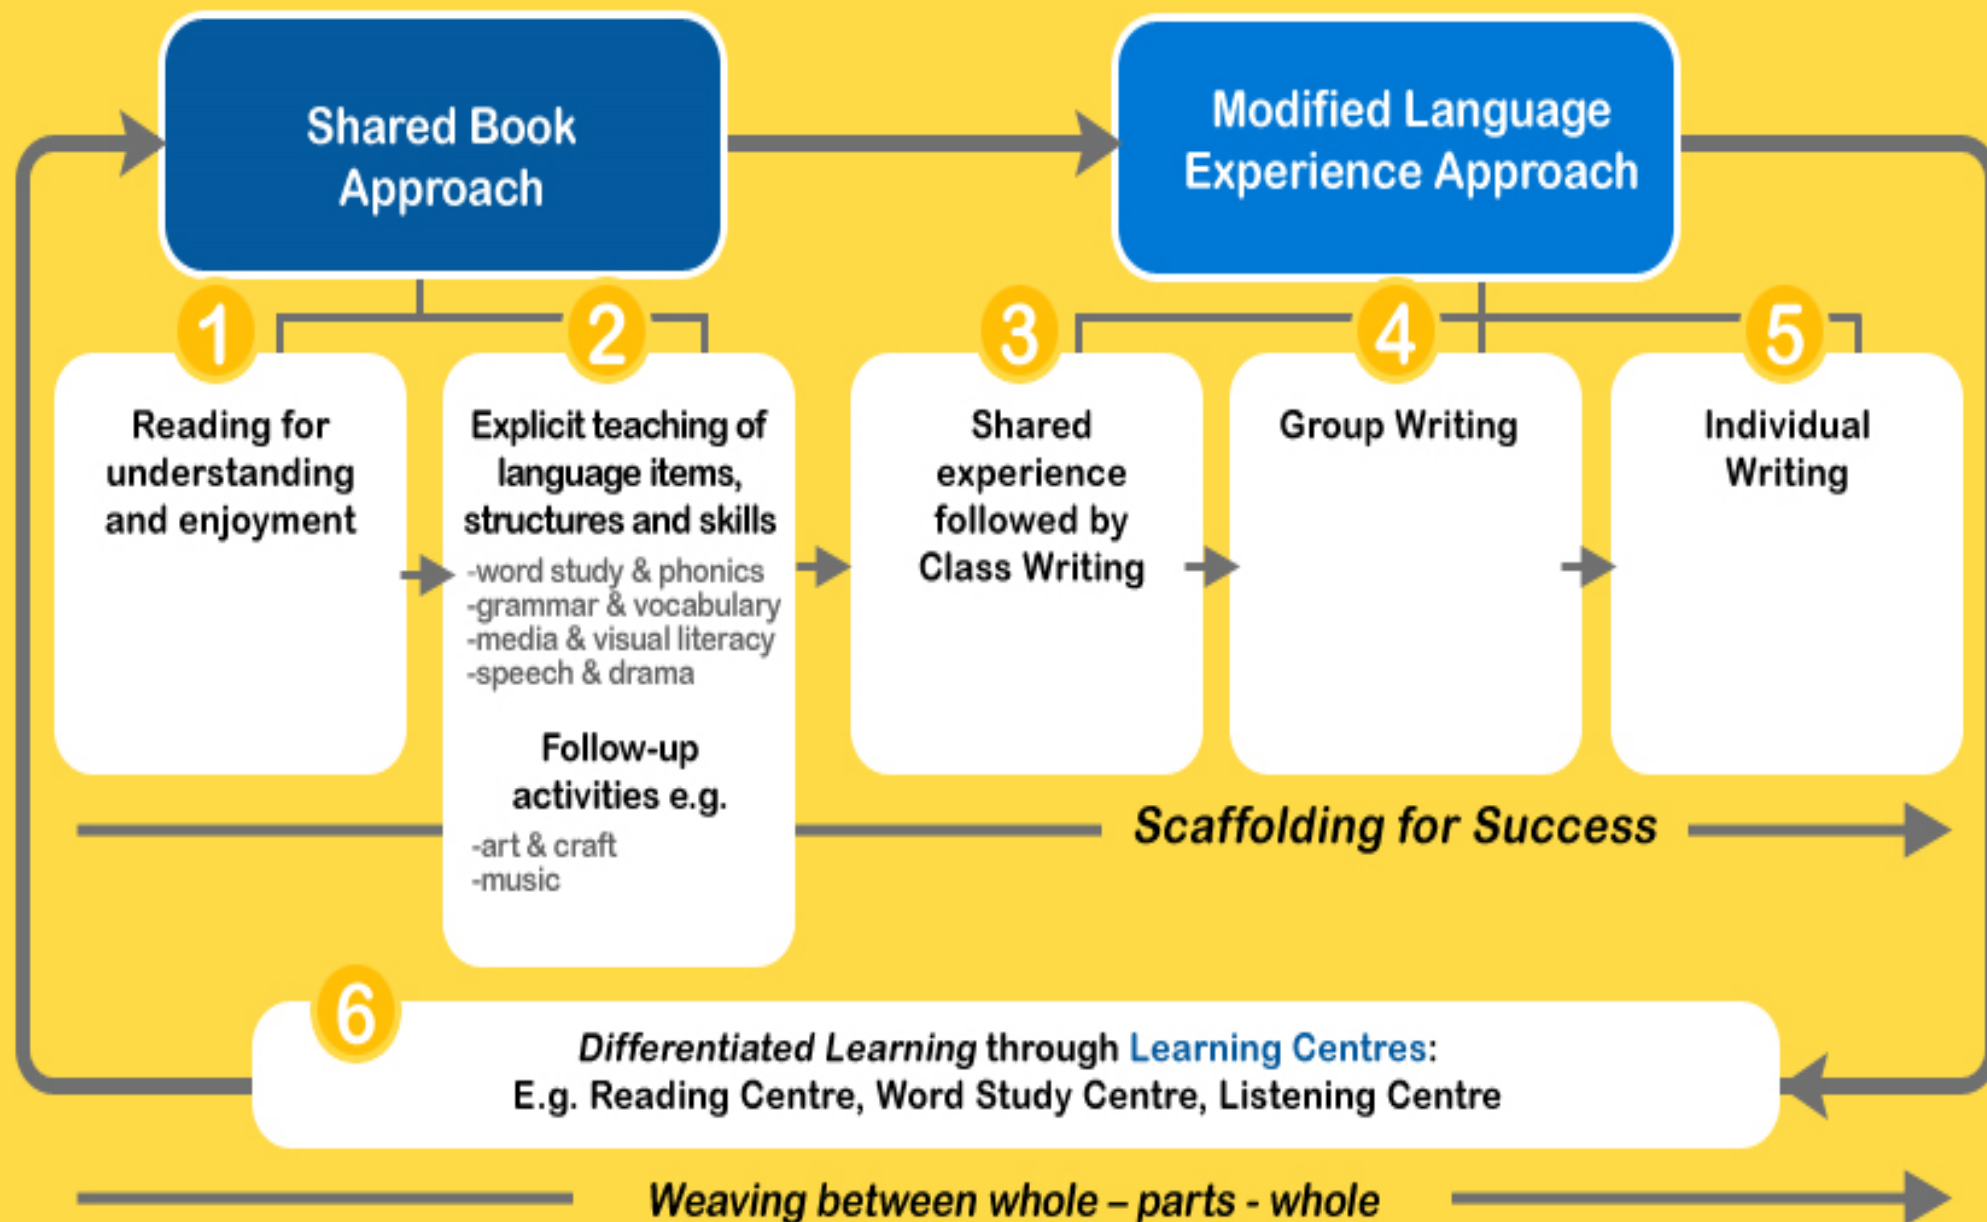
Shared Book Approach

Modified Language Experience Approach

1

Reading for understanding and enjoyment

2

Explicit teaching of language items, structures and skills
-word study & phonics
-grammar & vocabulary
-media & visual literacy
-speech & drama

Follow-up activities e.g.
-art & craft
-music

3

Shared experience followed by Class Writing

4

Group Writing

5

Individual Writing

Scaffolding for Success

6

*Differentiated Learning* through Learning Centres:
E.g. Reading Centre, Word Study Centre, Listening Centre

Weaving between whole – parts - whole